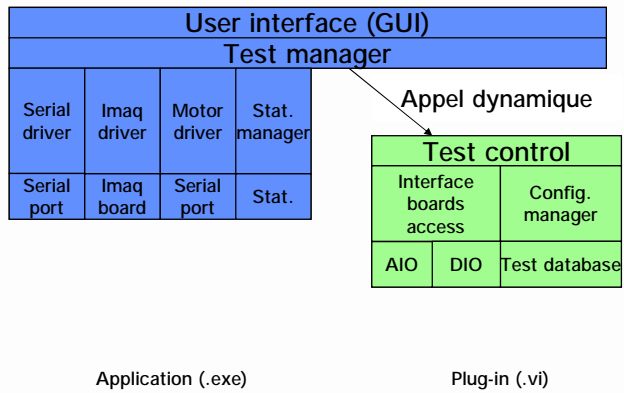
User interface (GUI)

Test manager

Serial driver

Imaq driver

Motor driver

Stat. manager

Serial port

Imaq board

Serial port

Stat.

Appel dynamique

Test control

Interface boards access

Config. manager

AIO

DIO

Test database

Application (.exe)

Plug-in (.vi)